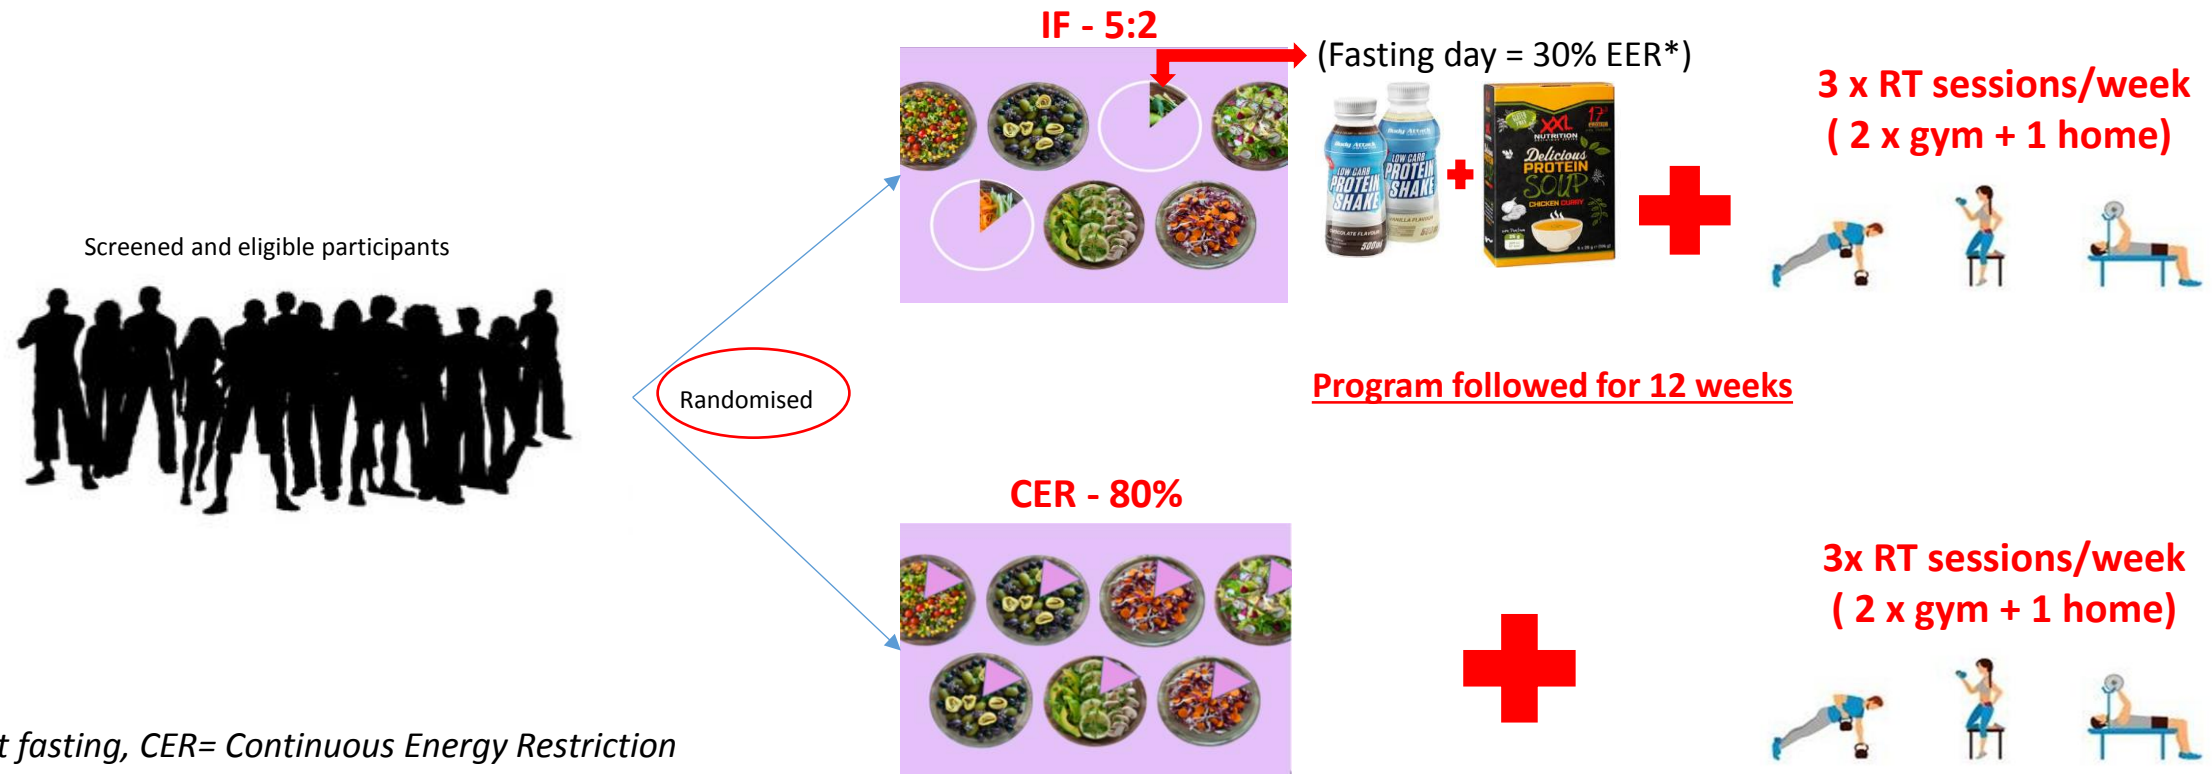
IF - 5:2

(Fasting day = 30% EER*)

LOW CARB PROTEIN SHAKE

LOW CARB PROTEIN SHAKE

XXL NUTRITION

Delicious PROTEIN SOUP

CHICKEN CURRY

3 x RT sessions/week
( 2 x gym + 1 home)

Screened and eligible participants

Randomised

Program followed for 12 weeks

CER - 80%

3x RT sessions/week
( 2 x gym + 1 home)

t fasting, CER= Continuous Energy Restriction